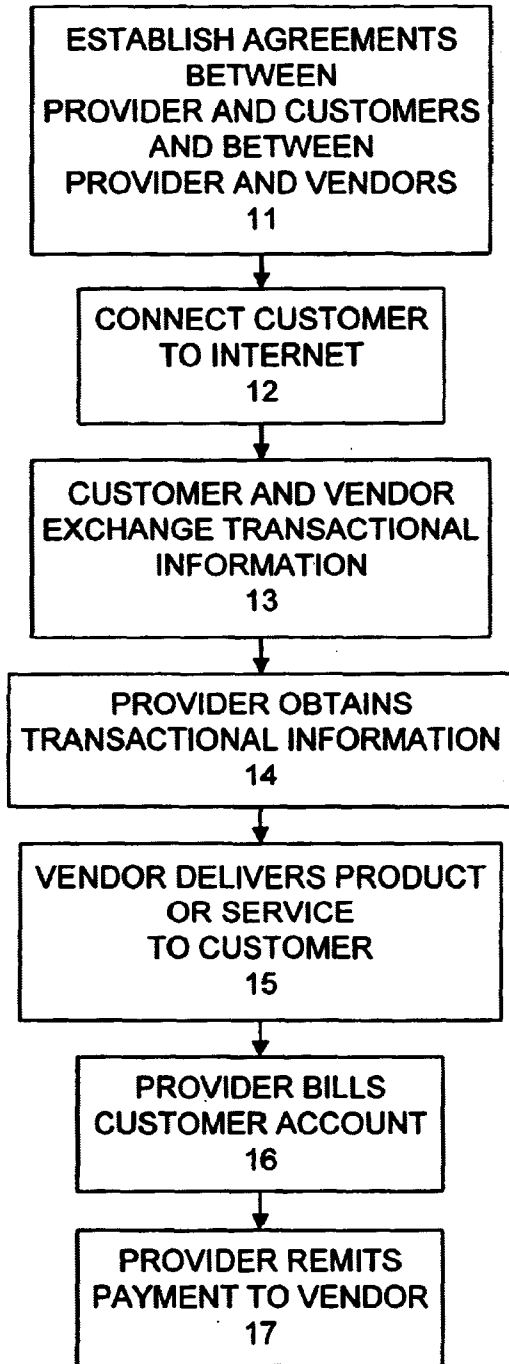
ESTABLISH AGREEMENTS BETWEEN PROVIDER AND CUSTOMERS AND BETWEEN PROVIDER AND VENDORS
11

CONNECT CUSTOMER TO INTERNET
12

CUSTOMER AND VENDOR EXCHANGE TRANSACTIONAL INFORMATION
13

PROVIDER OBTAINS TRANSACTIONAL INFORMATION
14

VENDOR DELIVERS PRODUCT OR SERVICE TO CUSTOMER
15

PROVIDER BILLS CUSTOMER ACCOUNT
16

PROVIDER REMITS PAYMENT TO VENDOR
17